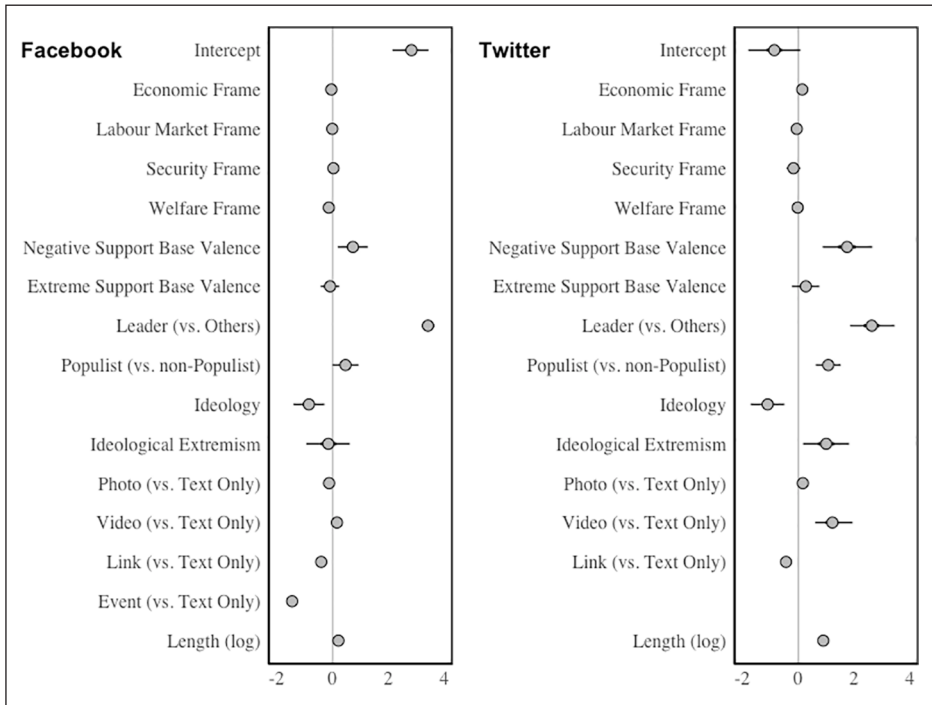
Facebook

Intercept
Economic Frame
Labour Market Frame
Security Frame
Welfare Frame
Negative Support Base Valence
Extreme Support Base Valence
Leader (vs. Others)
Populist (vs. non-Populist)
Ideology
Ideological Extremism
Photo (vs. Text Only)
Video (vs. Text Only)
Link (vs. Text Only)
Event (vs. Text Only)
Length (log)

-2 0 2 4

Twitter

Intercept
Economic Frame
Labour Market Frame
Security Frame
Welfare Frame
Negative Support Base Valence
Extreme Support Base Valence
Leader (vs. Others)
Populist (vs. non-Populist)
Ideology
Ideological Extremism
Photo (vs. Text Only)
Video (vs. Text Only)
Link (vs. Text Only)
Length (log)

-2 0 2 4